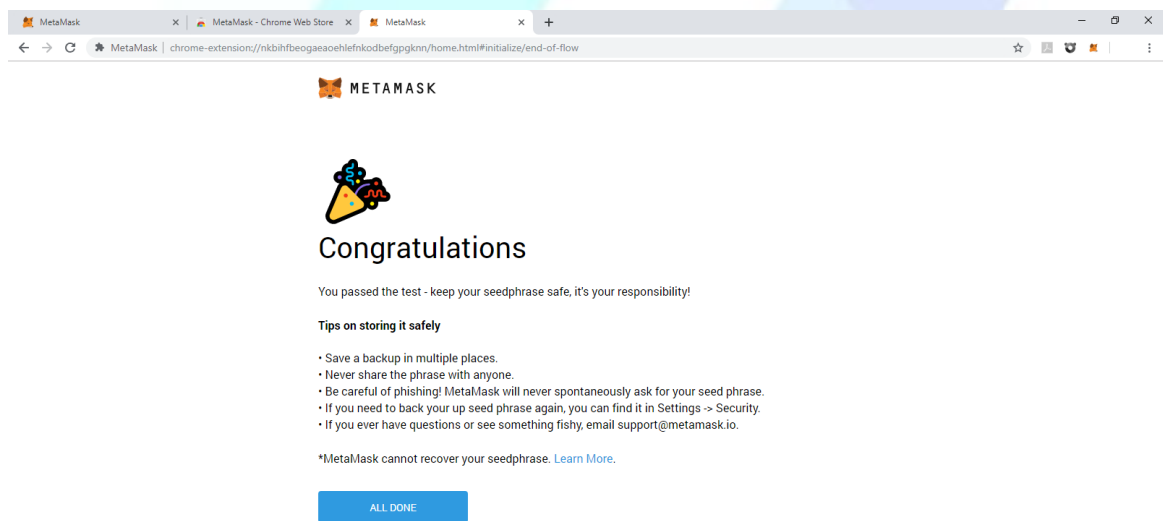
MetaMask
MetaMask - Chrome Web Store
MetaMask

MetaMask | chrome-extension://nkbihfbeogaeaoehlefnkodbefgpgknn/home.html#initialize/end-of-flow

METAMASK

Congratulations

You passed the test - keep your seedphrase safe, it's your responsibility!

Tips on storing it safely

• Save a backup in multiple places.
• Never share the phrase with anyone.
• Be careful of phishing! MetaMask will never spontaneously ask for your seed phrase.
• If you need to back your up seed phrase again, you can find it in Settings -> Security.
• If you ever have questions or see something fishy, email support@metamask.io.

*MetaMask cannot recover your seedphrase. Learn More.

ALL DONE